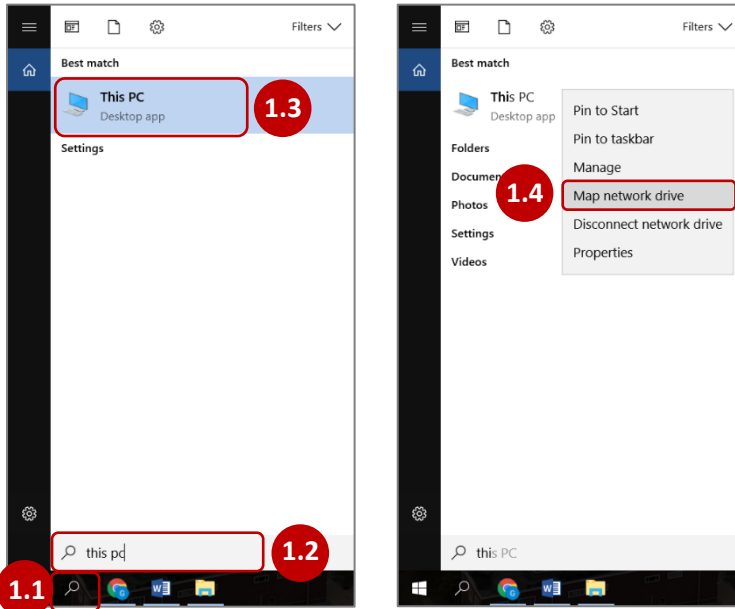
Filters

Best match

This PC
Desktop app

1.3

Settings

this pc

1.2

1.1

Filters

Best match

This PC
Desktop app

Folders

Documen

Photos

Settings

Videos

1.4

Pin to Start
Pin to taskbar
Manage
Map network drive
Disconnect network drive
Properties

this PC